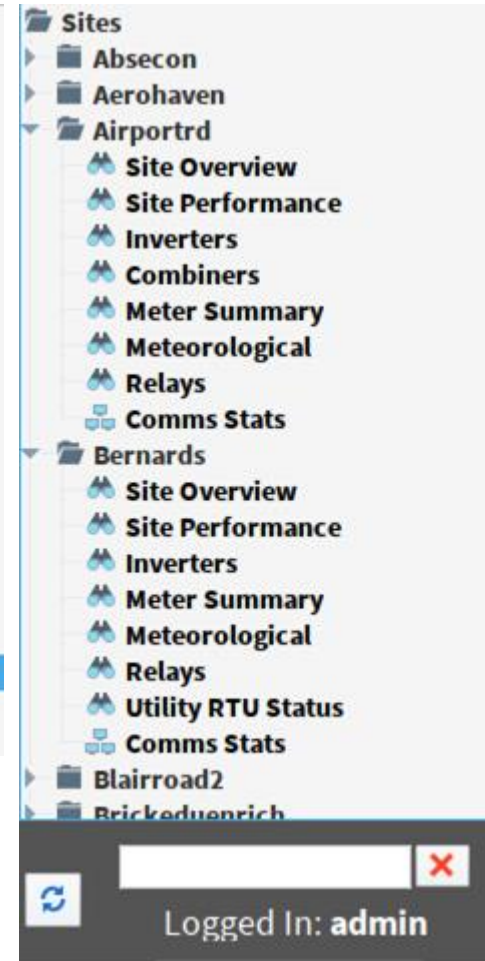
Sites
Absecon
Aerohaven
Airportrd
Site Overview
Site Performance
Inverters
Combiners
Meter Summary
Meteorological
Relays
Comms Stats
Bernards
Site Overview
Site Performance
Inverters
Meter Summary
Meteorological
Relays
Utility RTU Status
Comms Stats
Blairroad2
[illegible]

Logged In: admin